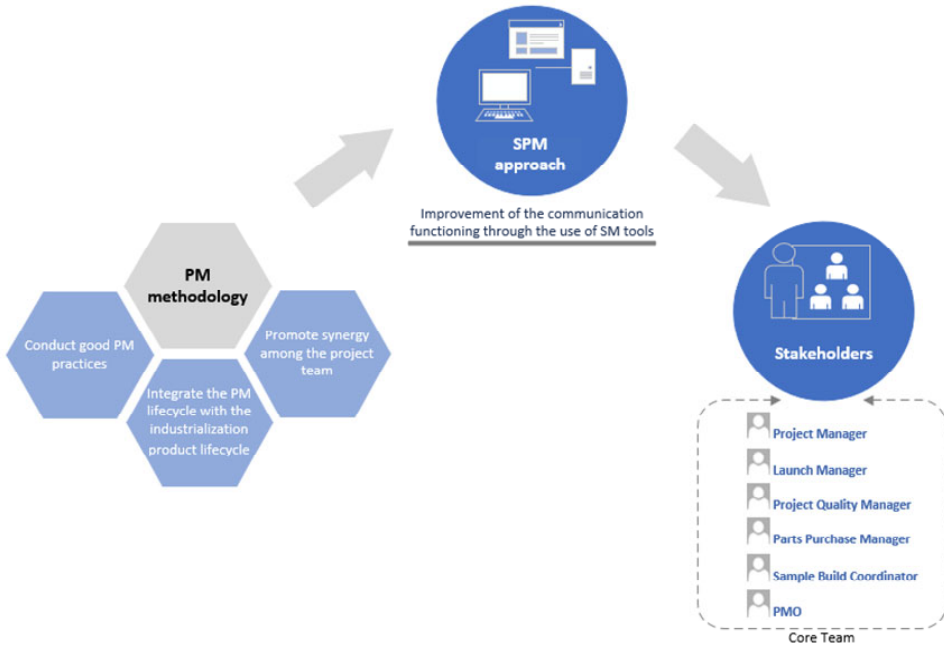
SPM approach

Improvement of the communication functioning through the use of SM tools

PM methodology

Conduct good PM practices

Integrate the PM lifecycle with the industrialization product lifecycle

Promote synergy among the project team

Stakeholders

Project Manager

Launch Manager

Project Quality Manager

Parts Purchase Manager

Sample Build Coordinator

PMO

Core Team